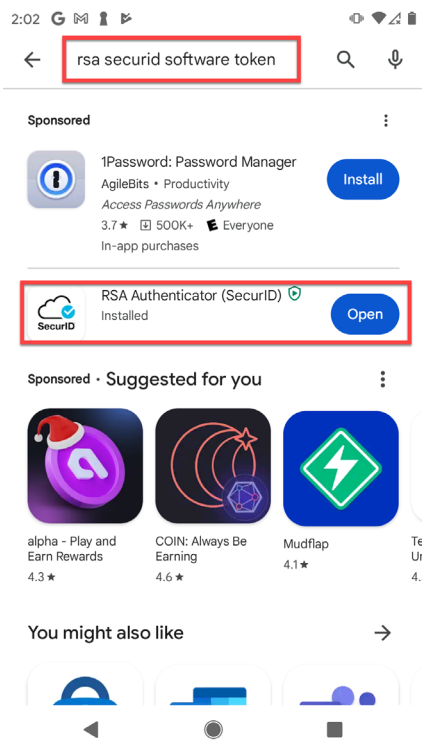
2:02

rsa securid software token

Sponsored

1Password: Password Manager
AgileBits • Productivity
Access Passwords Anywhere
3.7★ 500K+ Everyone
In-app purchases

Install

SecurID

RSA Authenticator (SecurID)
Installed

Open

Sponsored • Suggested for you

alpha - Play and Earn Rewards
4.3★

COIN: Always Be Earning
4.6★

Mudflap
4.1★

Te
Ur
4.

You might also like